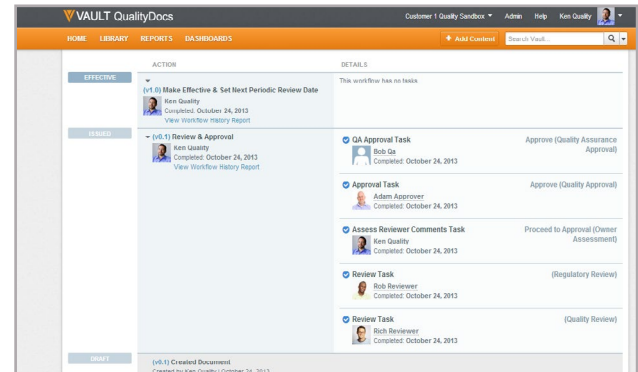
VAULT QualityDocs

Customer 1 Quality Sandbox ▾ Admin Help Ken Quality

HOME LIBRARY REPORTS DASHBOARDS

+ Add Content Search Vault...

ACTION

DETAILS

EFFECTIVE

(v1.0) Make Effective & Set Next Periodic Review Date
Ken Quality
Completed: October 24, 2013
View Workflow History Report

This workflow has no tasks

ISSUED

(v0.1) Review & Approval
Ken Quality
Completed: October 24, 2013
View Workflow History Report

QA Approval Task
Bob Qa
Completed: October 24, 2013
Approve (Quality Assurance Approval)

Approval Task
Adam Approver
Completed: October 24, 2013
Approve (Quality Approval)

Assess Reviewer Comments Task
Ken Quality
Completed: October 24, 2013
Proceed to Approval (Owner Assessment)

Review Task
Rob Reviewer
Completed: October 24, 2013
(Regulatory Review)

Review Task
Rich Reviewer
Completed: October 24, 2013
(Quality Review)

DRAFT

(v0.1) Created Document
Created by Ken Quality | October 24, 2013